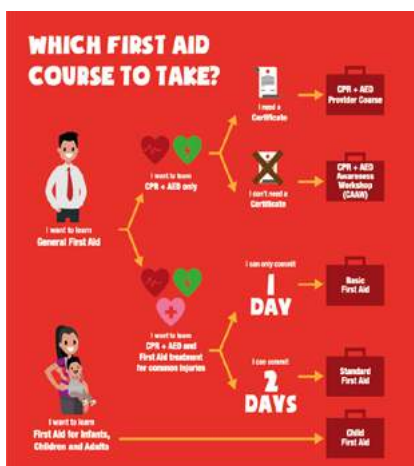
WHICH FIRST AID COURSE TO TAKE?

I want to learn General First Aid

I want to learn CPR + AED only

I need a Certificate

CPR + AED Provider Course

I don't need a Certificate

CPR + AED Awareness Workshop (CAAW)

I want to learn CPR + AED and First Aid treatment for common injuries

I can only commit

1 DAY

Basic First Aid

I can commit

2 DAYS

Standard First Aid

I want to learn First Aid for Infants, Children and Adults

Child First Aid